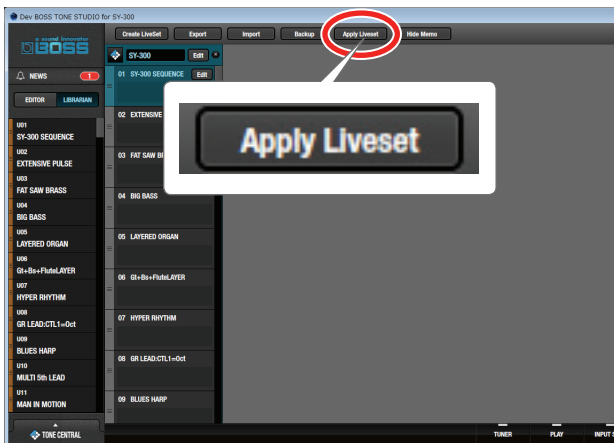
Dev BOSS TONE STUDIO for SY-300

a sound innovator BOSS

Create LiveSet
Export
Import
Backup
Apply Liveset
Hide Memo

NEWS 1

EDITOR
LIBRARIAN

U01
SY-300 SEQUENCE
U02
EXTENSIVE PULSE
U03
FAT SAW BRASS
U04
BIG BASS
U05
LAYERED ORGAN
U06
Gt+Bs+FluteLAYER
U07
HYPER RHYTHM
U08
GR LEAD:CTL1=Oct
U09
BLUES HARP
U10
MULTI 5th LEAD
U11
MAN IN MOTION

SY-300 Edit

01 SY-300 SEQUENCE Edit
02 EXTENSIVE
03 FAT SAW B
04 BIG BASS
05 LAYERED ORGAN
06 Gt+Bs+FluteLAYER
07 HYPER RHYTHM
08 GR LEAD:CTL1=Oct
09 BLUES HARP

Apply Liveset

TONE CENTRAL
TUNER
PLAY
INPUT